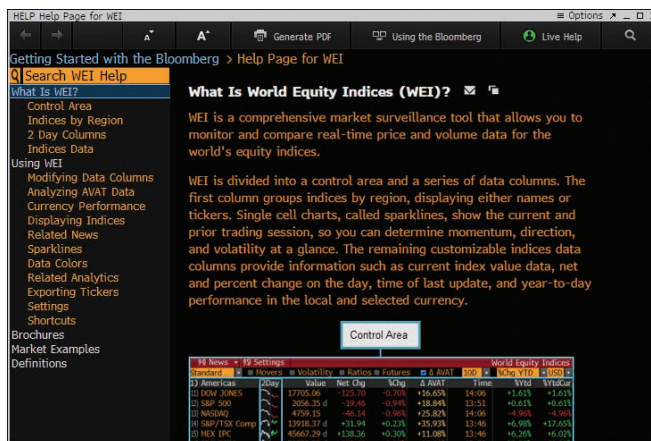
HELP Help Page for WEI

≡ Options

A A Generate PDF Using the Bloomberg Live Help

Getting Started with the Bloomberg > Help Page for WEI

Search WEI Help

What Is WEI?
Control Area
Indices by Region
2 Day Columns
Indices Data
Using WEI
Modifying Data Columns
Analyzing AVAT Data
Currency Performance
Displaying Indices
Related News
Sparklines
Data Colors
Related Analytics
Exporting Tickers
Settings
Shortcuts
Brochures
Market Examples
Definitions

What Is World Equity Indices (WEI)?

WEI is a comprehensive market surveillance tool that allows you to monitor and compare real-time price and volume data for the world's equity indices.

WEI is divided into a control area and a series of data columns. The first column groups indices by region, displaying either names or tickers. Single cell charts, called sparklines, show the current and prior trading session, so you can determine momentum, direction, and volatility at a glance. The remaining customizable indices data columns provide information such as current index value data, net and percent change on the day, time of last update, and year-to-day performance in the local and selected currency.

Control Area

| 99 News | 98 Settings | | | | | | World Equity Indices | |
|---|---|---|---|---|---|---|---|---|
| Standard | Movers | Volatility | Ratios | Futures | Δ AVAT | 10D | %Chg YTD | USD |
| 1) Americas | 2Day | Value | Net Chg | %Chg | Δ AVAT | Time | %Ytd | %YtdCur |
| 1) DOW JONES | | 17705.06 | -125.70 | -0.70% | +16.65% | 14:06 | +1.61% | +1.61% |
| 2) S&P 500 | | 2056.35 d | -19.46 | -0.94% | +18.84% | 13:51 | +0.61% | +0.61% |
| 3) NASDAQ | | 4759.15 | -46.14 | -0.96% | +25.82% | 14:06 | -4.96% | -4.96% |
| 4) S&P/TSX Comp | | 13918.37 d | +31.94 | +0.23% | +35.93% | 13:46 | +6.98% | +17.65% |
| 5) MEX IPC | | 45667.29 d | +138.36 | +0.30% | +11.08% | 13:46 | +6.26% | +6.02% |